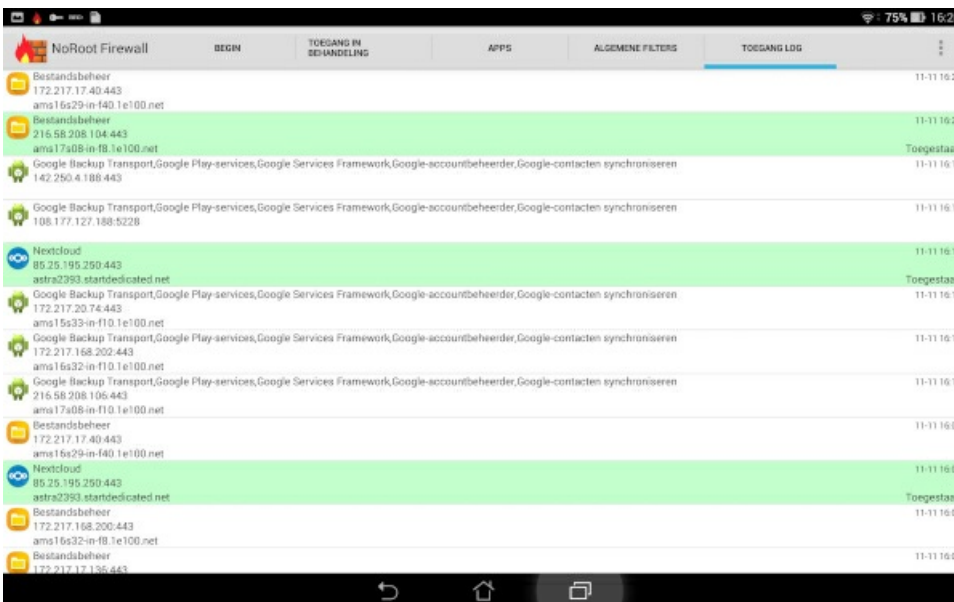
75% 16:2

NoRoot Firewall | BEGIN | TOEGANG IN BEHANDELING | APPS | ALGEMENE FILTERS | TOEGANG LOG

Bestandsbeheer
172.217.17.40:443
ams16s29-in-f40.1e100.net
11-11 16:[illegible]

Bestandsbeheer
216.58.208.104:443
ams17s08-in-f8.1e100.net
11-11 16:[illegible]
Toegestaa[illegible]

Google Backup Transport,Google Play-services,Google Services Framework,Google-accountbeheerder,Google-contacten synchroniseren
142.250.4.188:443
11-11 16:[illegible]

Google Backup Transport,Google Play-services,Google Services Framework,Google-accountbeheerder,Google-contacten synchroniseren
108.177.127.188:5228
11-11 16:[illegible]

Nextcloud
85.25.195.250:443
astra2393.startdedicated.net
11-11 16:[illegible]
Toegestaa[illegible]

Google Backup Transport,Google Play-services,Google Services Framework,Google-accountbeheerder,Google-contacten synchroniseren
172.217.20.74:443
ams15s33-in-f10.1e100.net
11-11 16:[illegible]

Google Backup Transport,Google Play-services,Google Services Framework,Google-accountbeheerder,Google-contacten synchroniseren
172.217.168.202:443
ams16s32-in-f10.1e100.net
11-11 16:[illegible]

Google Backup Transport,Google Play-services,Google Services Framework,Google-accountbeheerder,Google-contacten synchroniseren
216.58.208.106:443
ams17s08-in-f10.1e100.net
11-11 16:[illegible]

Bestandsbeheer
172.217.17.40:443
ams16s29-in-f40.1e100.net
11-11 16:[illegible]

Nextcloud
85.25.195.250:443
astra2393.startdedicated.net
11-11 16:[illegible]
Toegestaa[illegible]

Bestandsbeheer
172.217.168.200:443
ams16s32-in-f8.1e100.net
11-11 16:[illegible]

Bestandsbeheer
172.217.17.136:443
11-11 16:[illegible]